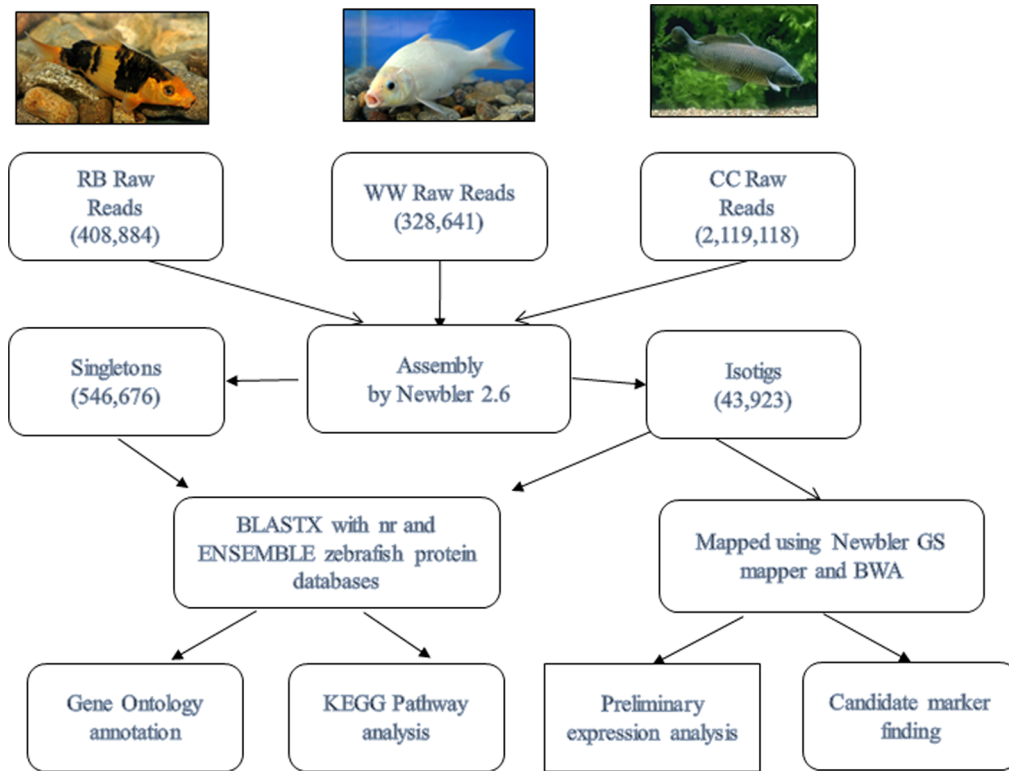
RB Raw Reads (408,884)

WW Raw Reads (328,641)

CC Raw Reads (2,119,118)

Singletons (546,676)

Assembly by Newbler 2.6

Isotigs (43,923)

BLASTX with nr and ENSEMBLE zebrafish protein databases

Mapped using Newbler GS mapper and BWA

Gene Ontology annotation

KEGG Pathway analysis

Preliminary expression analysis

Candidate marker finding